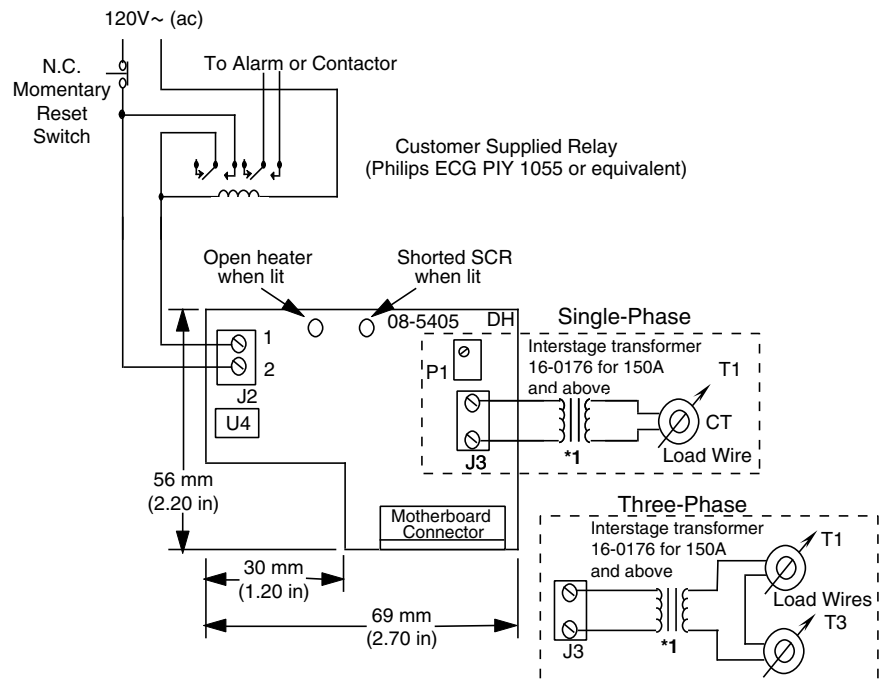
120V~ (ac)

N.C. Momentary Reset Switch

To Alarm or Contactor

Customer Supplied Relay (Philips ECG PIY 1055 or equivalent)

Open heater when lit

Shorted SCR when lit

08-5405

DH

1

2

J2

U4

P1

Single-Phase

Interstage transformer 16-0176 for 150A and above

T1

CT

J3

*1

Load Wire

56 mm (2.20 in)

Motherboard Connector

30 mm (1.20 in)

69 mm (2.70 in)

Three-Phase

Interstage transformer 16-0176 for 150A and above

T1

Load Wires

T3

J3

*1